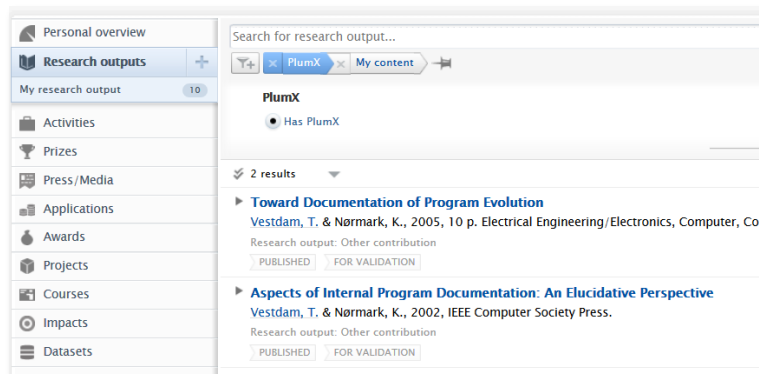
Personal overview
Research outputs
My research output 10
Activities
Prizes
Press/Media
Applications
Awards
Projects
Courses
Impacts
Datasets

Search for research output...
PlumX
My content

PlumX
Has PlumX

2 results

Toward Documentation of Program Evolution
Vestdam, T. & Nørmark, K., 2005, 10 p. Electrical Engineering/Electronics, Computer, Co
Research output: Other contribution
PUBLISHED FOR VALIDATION

Aspects of Internal Program Documentation: An Elucidative Perspective
Vestdam, T. & Nørmark, K., 2002, IEEE Computer Society Press.
Research output: Other contribution
PUBLISHED FOR VALIDATION